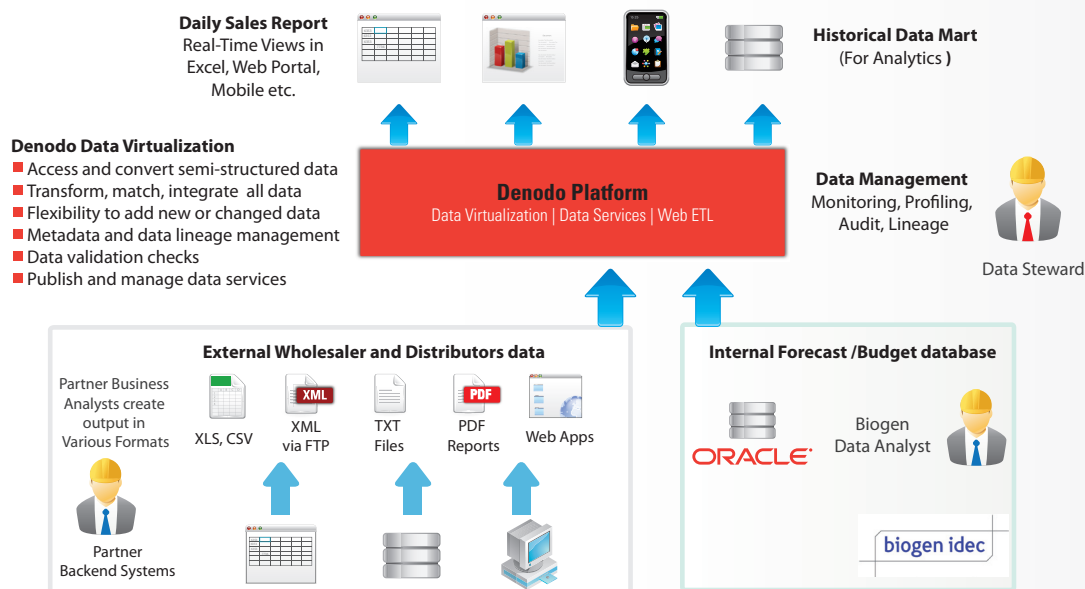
Daily Sales Report
Real-Time Views in Excel, Web Portal, Mobile etc.

Historical Data Mart
(For Analytics )

Denodo Data Virtualization
Access and convert semi-structured data
Transform, match, integrate all data
Flexibility to add new or changed data
Metadata and data lineage management
Data validation checks
Publish and manage data services

Denodo Platform
Data Virtualization | Data Services | Web ETL

Data Management
Monitoring, Profiling, Audit, Lineage

Data Steward

External Wholesaler and Distributors data

Partner Business Analysts create output in Various Formats

XLS, CSV

XML
XML via FTP

TXT Files

PDF
PDF Reports

Web Apps

Partner Backend Systems

Internal Forecast /Budget database

ORACLE

Biogen Data Analyst

biogen idec